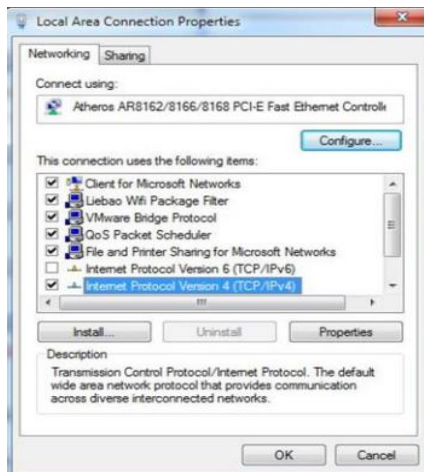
Local Area Connection Properties

Networking Sharing

Connect using:

Atheros AR8162/8166/8168 PCI-E Fast Ethernet Controlle

Configure...

This connection uses the following items:

Client for Microsoft Networks
Liebao Wifi Package Filter
VMware Bridge Protocol
QoS Packet Scheduler
File and Printer Sharing for Microsoft Networks
Internet Protocol Version 6 (TCP/IPv6)
Internet Protocol Version 4 (TCP/IPv4)

Install... Uninstall Properties

Description

Transmission Control Protocol/Internet Protocol. The default wide area network protocol that provides communication across diverse interconnected networks.

OK Cancel